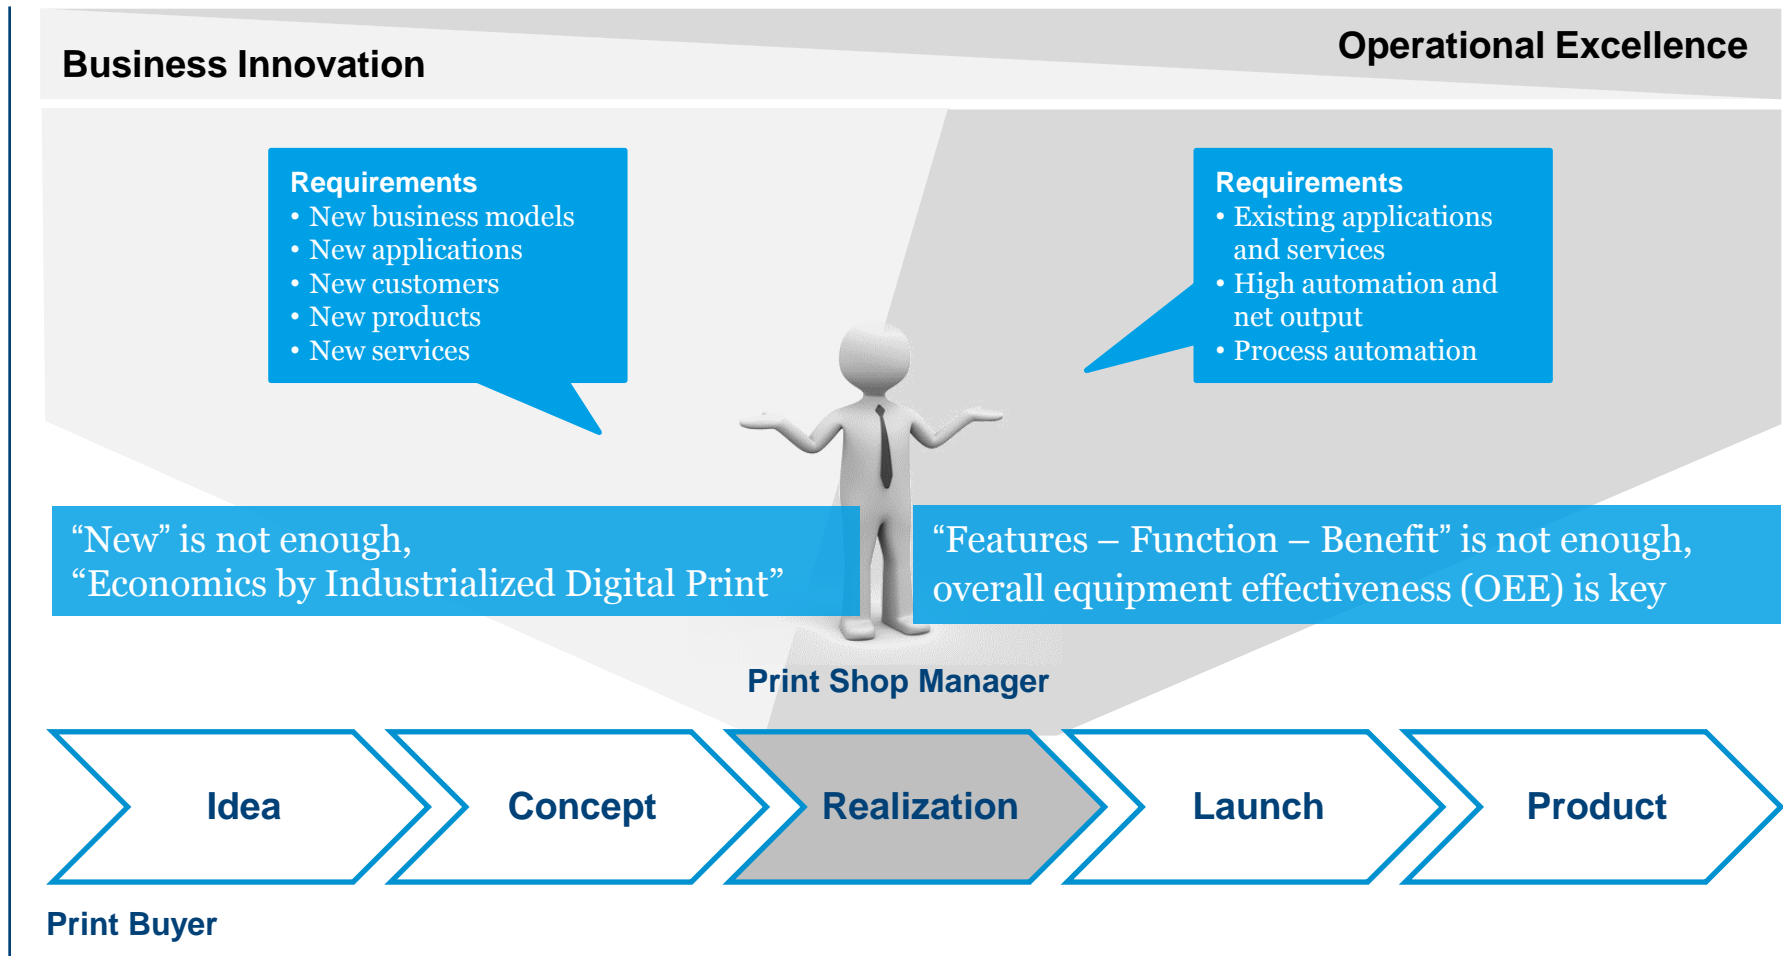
Business Innovation

Operational Excellence

Requirements
• New business models
• New applications
• New customers
• New products
• New services

Requirements
• Existing applications and services
• High automation and net output
• Process automation

“New” is not enough,
“Economics by Industrialized Digital Print”

“Features – Function – Benefit” is not enough,
overall equipment effectiveness (OEE) is key

Print Shop Manager

Idea

Concept

Realization

Launch

Product

Print Buyer